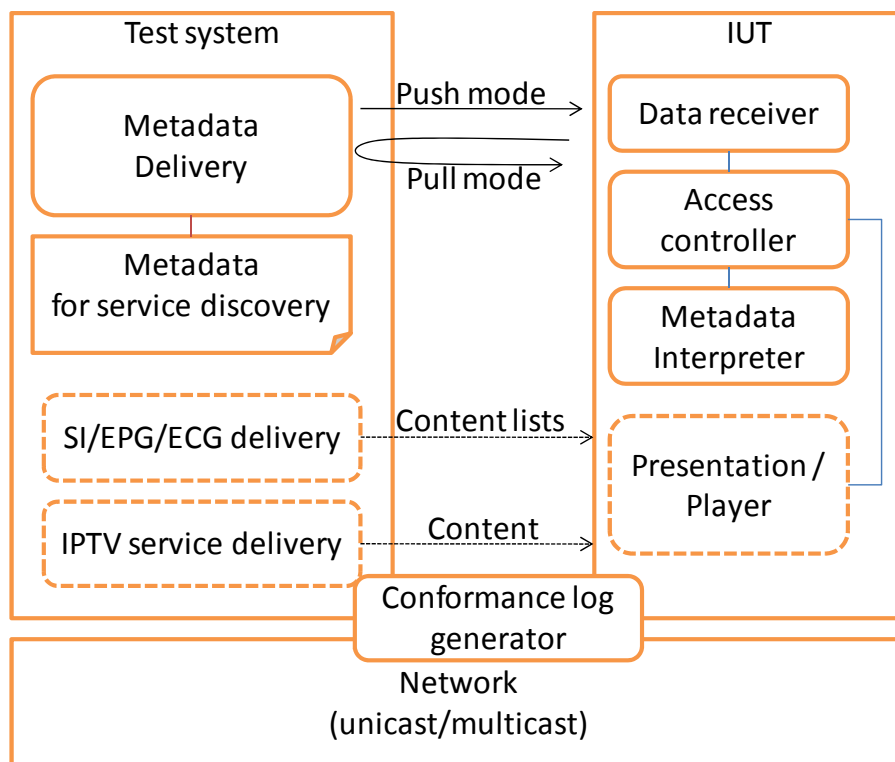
Test system

IUT

Metadata Delivery

Push mode

Pull mode

Data receiver

Access controller

Metadata for service discovery

Metadata Interpreter

SI/EPG/ECG delivery

Content lists

Presentation / Player

IPTV service delivery

Content

Conformance log generator

Network (unicast/multicast)